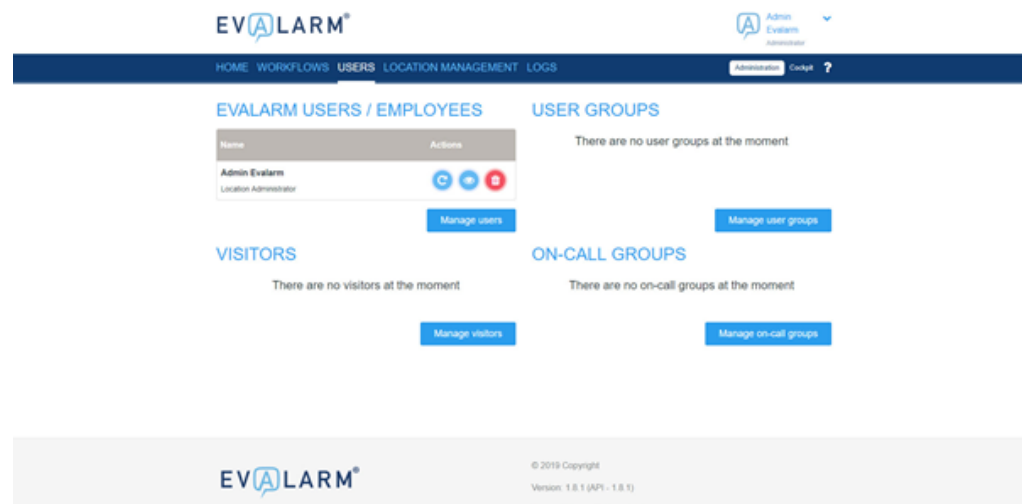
EVALARM®

Admin Evalarm
Administrator

HOME WORKFLOWS USERS LOCATION MANAGEMENT LOGS

Administration Cockpit ?

EVALARM USERS / EMPLOYEES

| Name | Actions |
|---|---|
| Admin Evalarm Location Administrator | |

Manage users

USER GROUPS

There are no user groups at the moment

Manage user groups

VISITORS

There are no visitors at the moment

Manage visitors

ON-CALL GROUPS

There are no on-call groups at the moment

Manage on-call groups

EVALARM®

© 2019 Copyright

Version: 1.8.1 (API - 1.8.1)